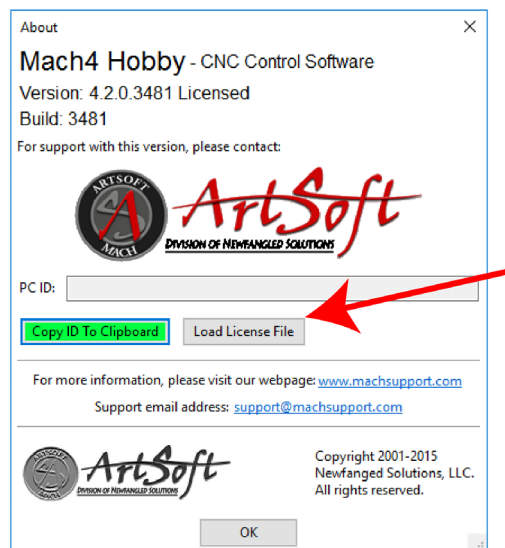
About
×
Mach4 Hobby - CNC Control Software
Version: 4.2.0.3481 Licensed
Build: 3481
For support with this version, please contact:

ARTSOFT
A
MACH
ArtSoft
DIVISION OF NEWFANGLED SOLUTIONS

PC ID:

Copy ID To Clipboard
Load License File

For more information, please visit our webpage: www.machsupport.com
Support email address: support@machsupport.com

ARTSOFT
A
MACH
ArtSoft
DIVISION OF NEWFANGLED SOLUTIONS

Copyright 2001-2015
Newfanged Solutions, LLC.
All rights reserved.

OK